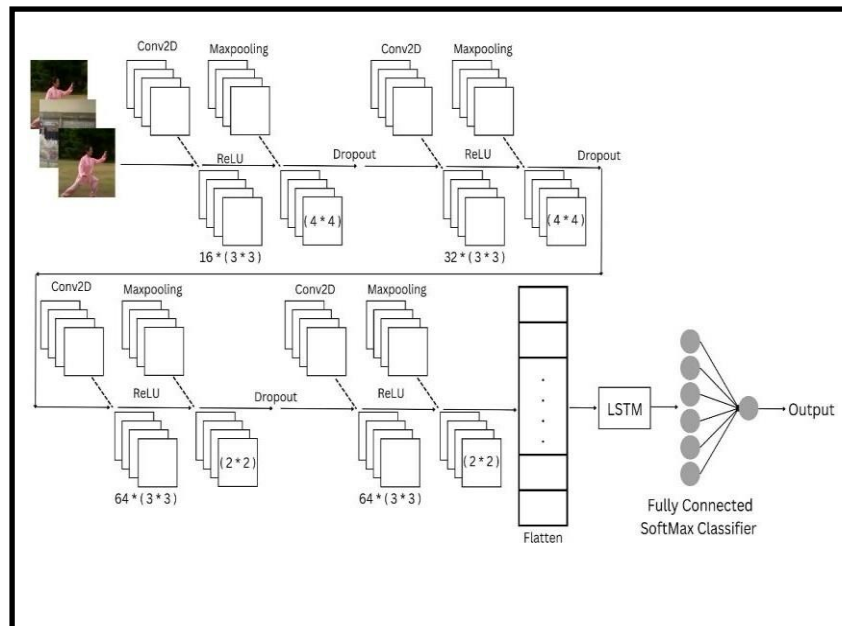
Conv2D
Maxpooling
ReLU
Dropout
(4 * 4)
16 * (3 * 3)
Conv2D
Maxpooling
ReLU
Dropout
(4 * 4)
32 * (3 * 3)
Conv2D
Maxpooling
ReLU
Dropout
(2 * 2)
64 * (3 * 3)
Conv2D
Maxpooling
ReLU
(2 * 2)
64 * (3 * 3)
Flatten
LSTM
Output
Fully Connected
SoftMax Classifier